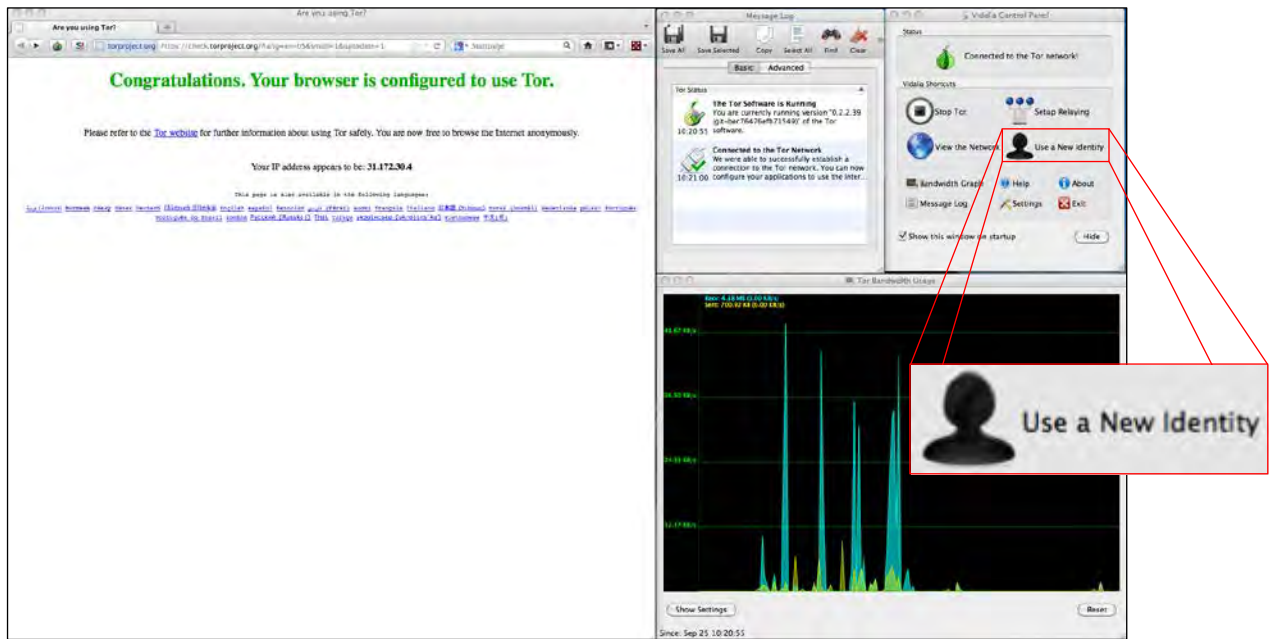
Are you using Tor?

Are you using Tor?

torproject.org https://check.torproject.org/?lang=en-US&small=1&uptodate=1

Congratulations. Your browser is configured to use Tor.

Please refer to the Tor website for further information about using Tor safely. You are now free to browse the Internet anonymously.

Your IP address appears to be: 31.172.30.4

This page is also available in the following languages:

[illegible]

Message Log

Save All Save Selected Copy Select All Find Clear

Basic Advanced

Tor Status

The Tor Software is Running
You are currently running version "0.2.2.39 (git-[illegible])" of the Tor software.
10:20:51

Connected to the Tor Network
We were able to successfully establish a connection to the Tor network. You can now configure your applications to use the inter...
10:21:00

Vidalia Control Panel

Status

Connected to the Tor network!

Vidalia Shortcuts

Stop Tor

Setup Relaying

View the Network

Use a New Identity

Bandwidth Graph

Help

About

Message Log

Settings

Exit

Show this window on startup

Hide

Tor Bandwidth Usage

Recv: 4.18 MB (0.00 KB/s)
Sent: 700.62 KB (0.00 KB/s)

41.67 KB/s

31.25 KB/s

20.83 KB/s

10.42 KB/s

Use a New Identity

Show Settings

Reset

Since: Sep 25 10:20:55